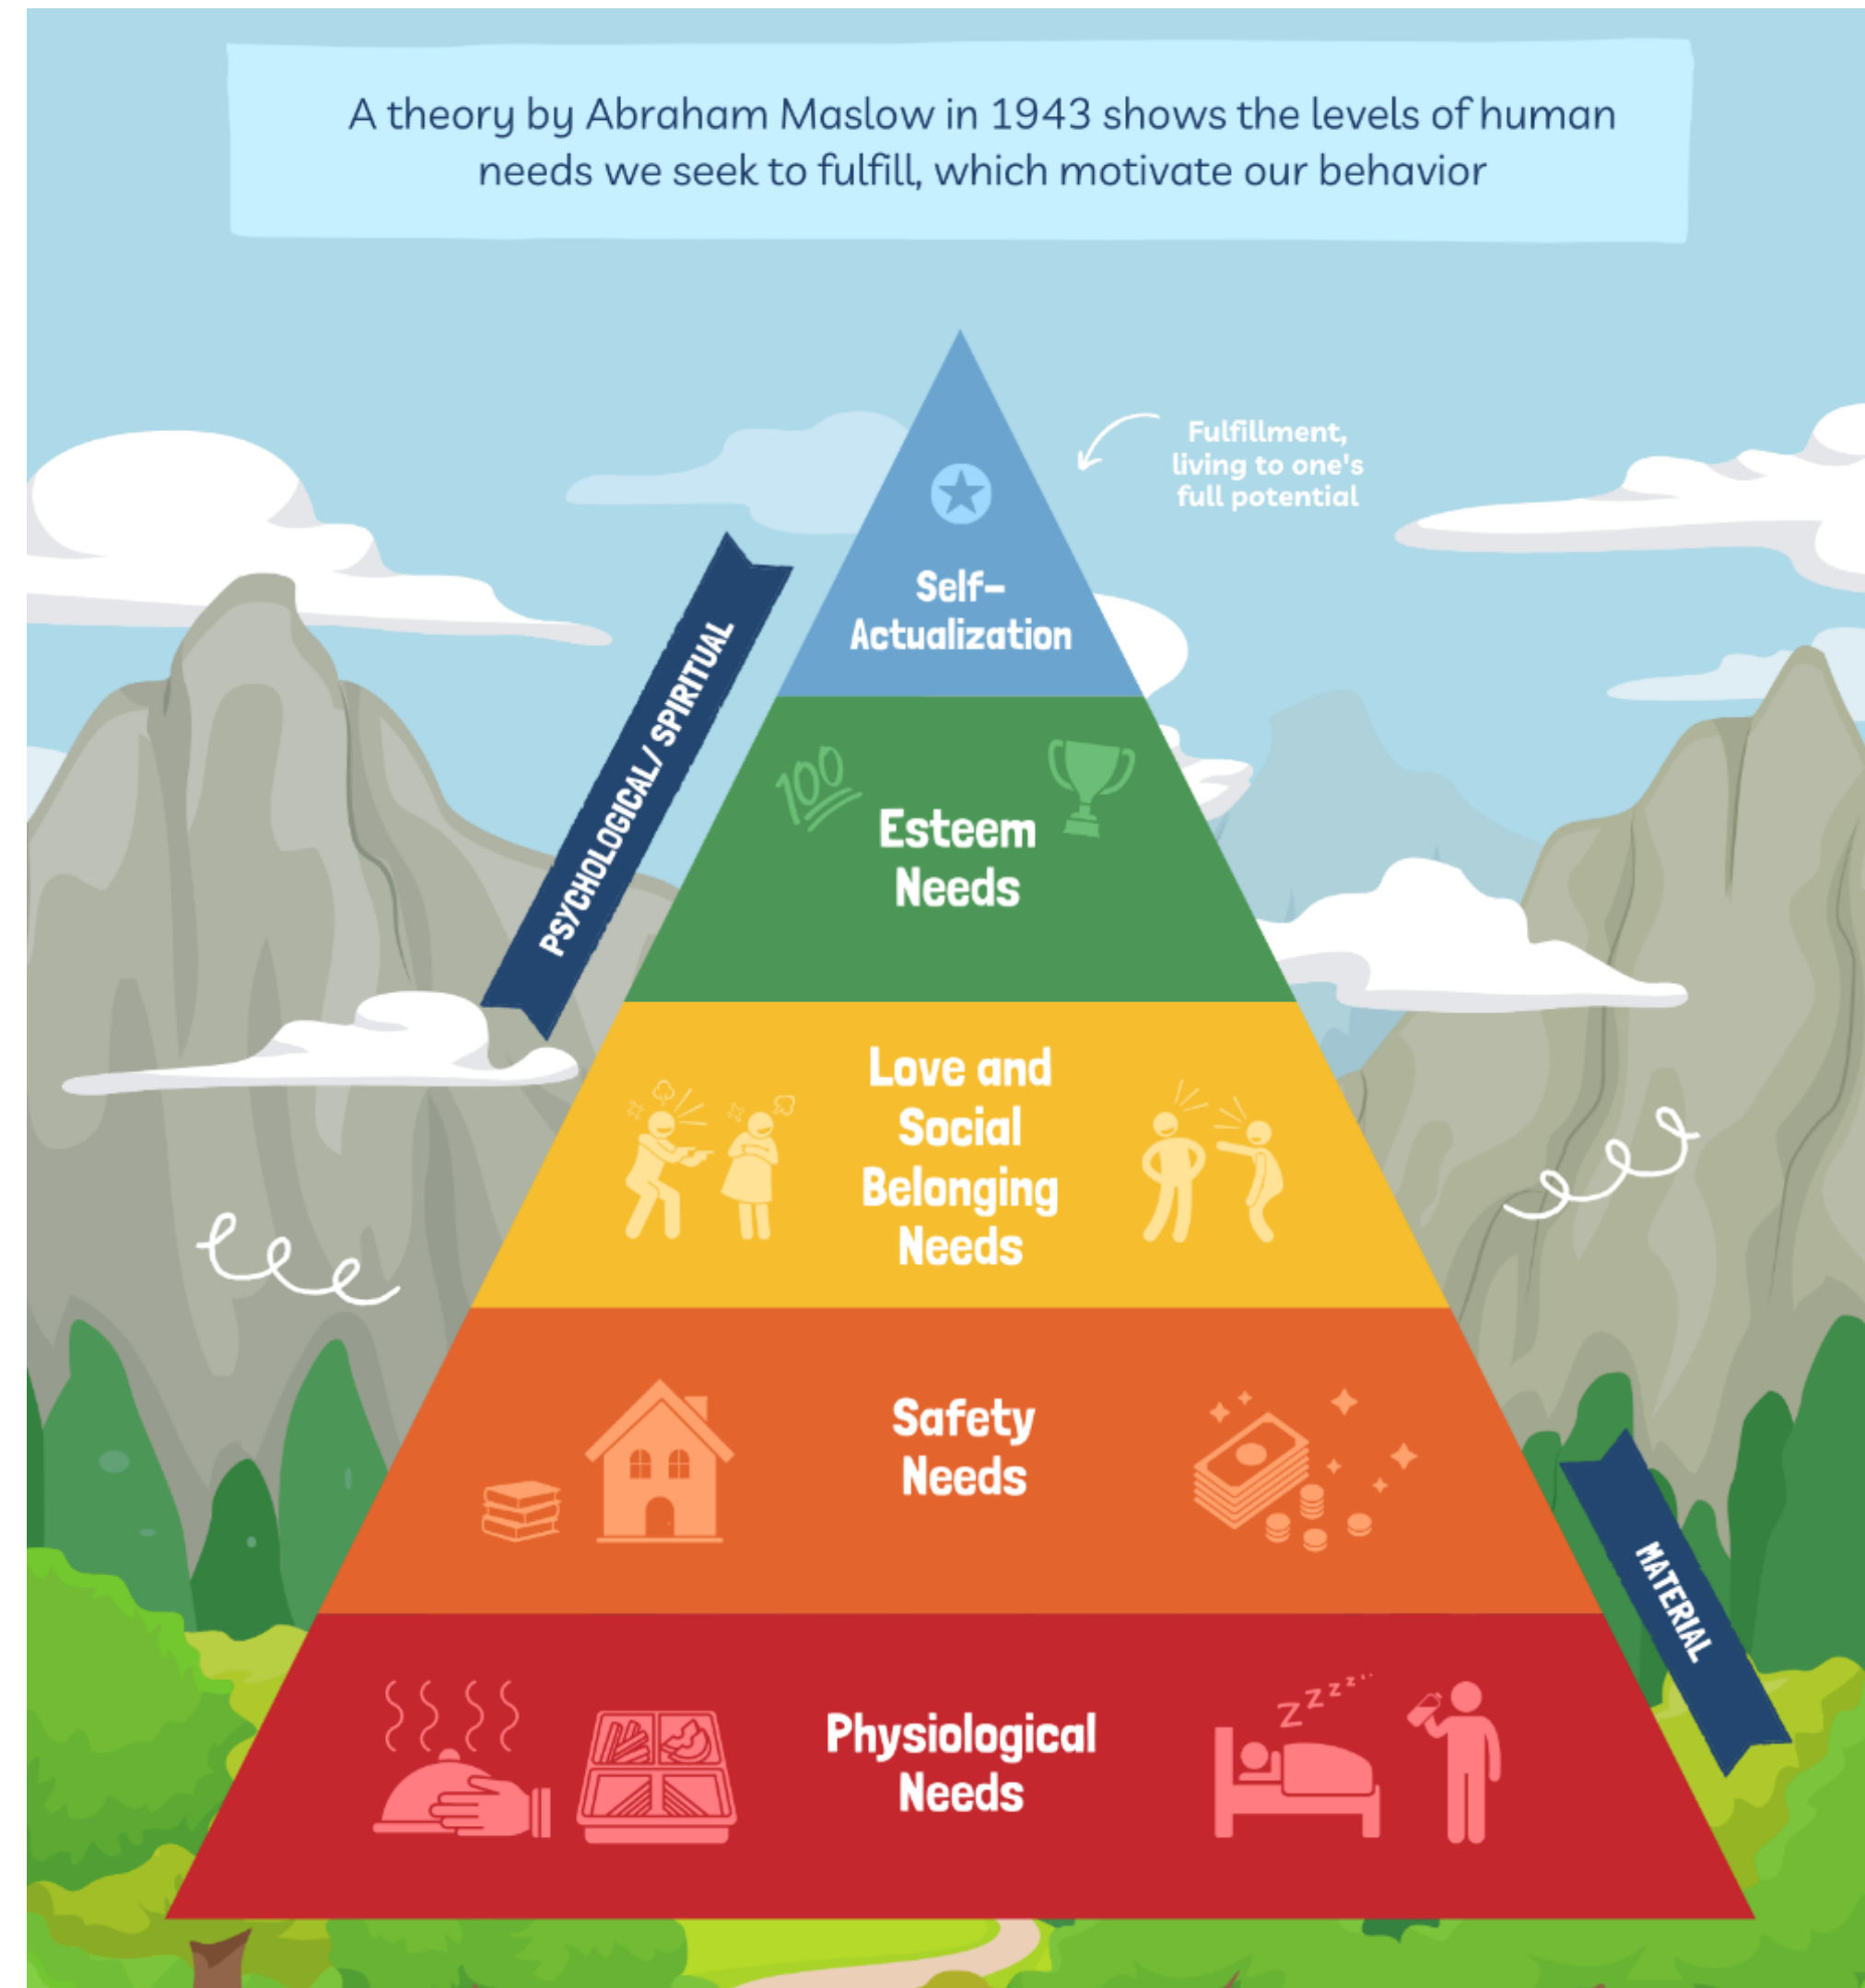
A theory by Abraham Maslow in 1943 shows the levels of human needs we seek to fulfill, which motivate our behavior

Fulfillment, living to one's full potential

PSYCHOLOGICAL/ SPIRITUAL

Self-Actualization

100

Esteem Needs

Love and Social Belonging Needs

Safety Needs

MATERIAL

Physiological Needs

Z z z z